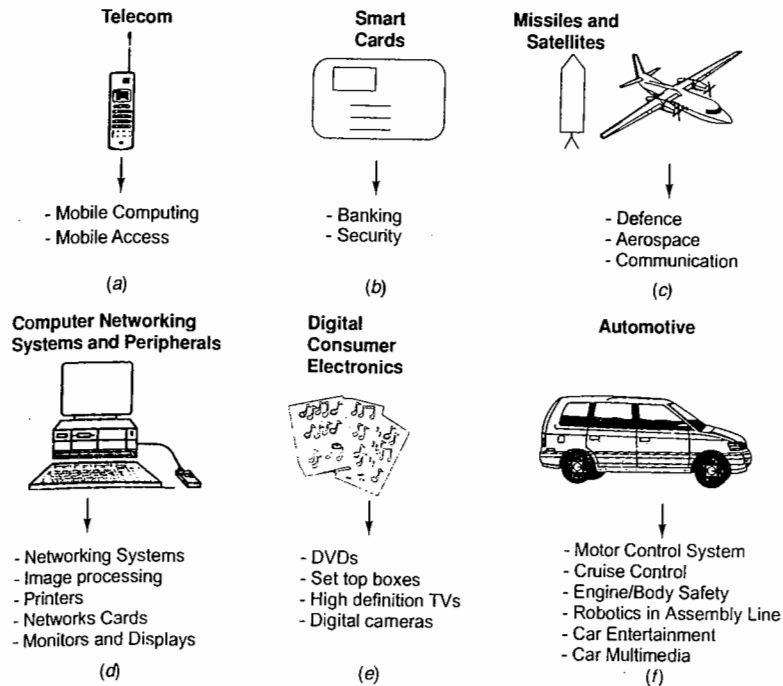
Telecom

- Mobile Computing
- Mobile Access

(a)

Smart Cards

- Banking
- Security

(b)

Missiles and Satellites

- Defence
- Aerospace
- Communication

(c)

Computer Networking Systems and Peripherals

- Networking Systems
- Image processing
- Printers
- Networks Cards
- Monitors and Displays

(d)

Digital Consumer Electronics

- DVDs
- Set top boxes
- High definition TVs
- Digital cameras

(e)

Automotive

- Motor Control System
- Cruise Control
- Engine/Body Safety
- Robotics in Assembly Line
- Car Entertainment
- Car Multimedia

(f)